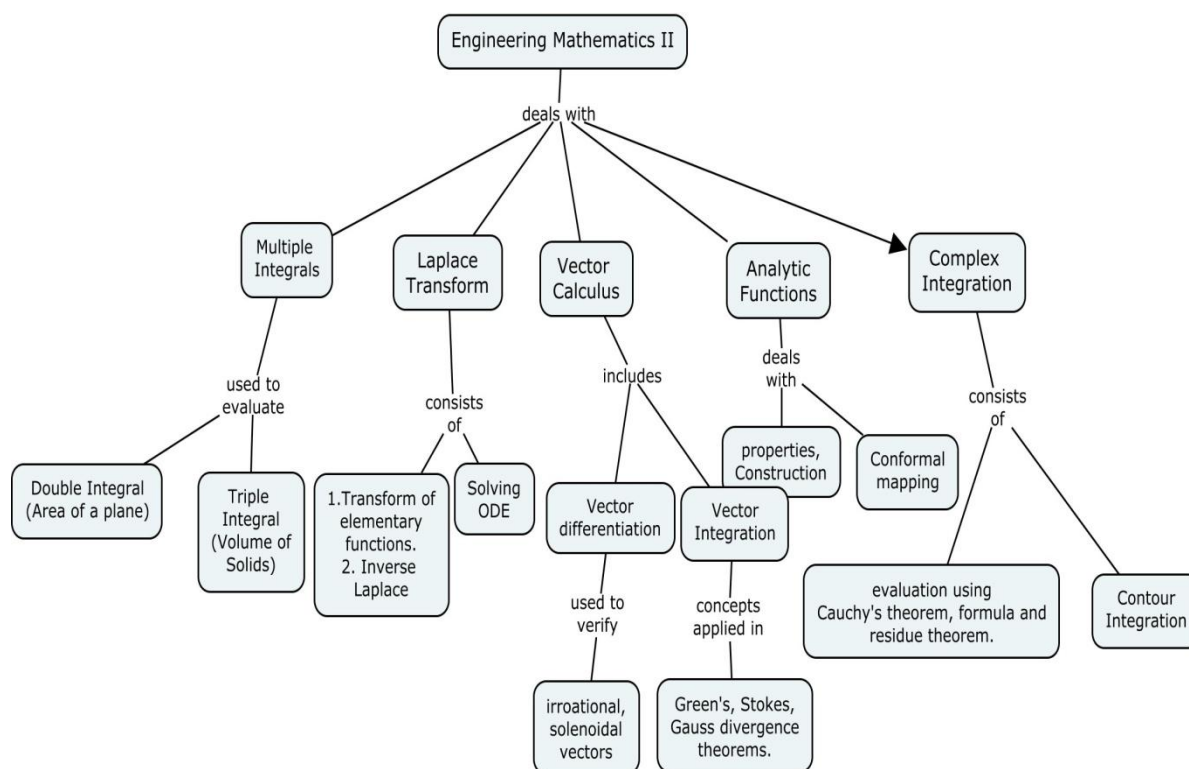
Engineering Mathematics II

deals with

Multiple Integrals

Laplace Transform

Vector Calculus

Analytic Functions

Complex Integration

used to evaluate

Double Integral (Area of a plane)

Triple Integral (Volume of Solids)

consists of

1.Transform of elementary functions.
2. Inverse Laplace

Solving ODE

includes

Vector differentiation

Vector Integration

used to verify

irroational, solenoidal vectors

concepts applied in

Green's, Stokes, Gauss divergence theorems.

deals with

properties, Construction

Conformal mapping

consists of

evaluation using Cauchy's theorem, formula and residue theorem.

Contour Integration